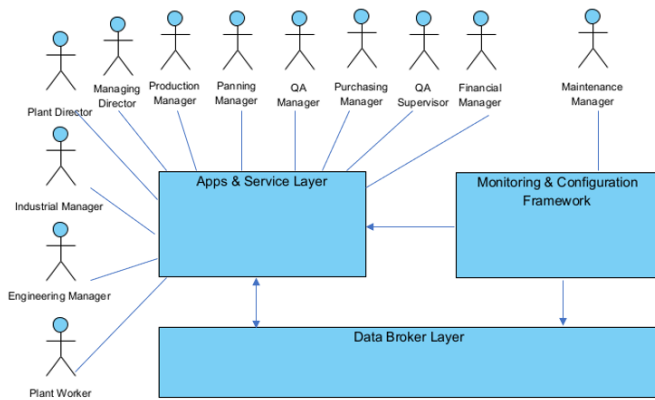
Plant Director

Managing Director

Production Manager

Panning Manager

QA Manager

Purchasing Manager

QA Supervisor

Financial Manager

Maintenance Manager

Industrial Manager

Engineering Manager

Plant Worker

Apps & Service Layer

Monitoring & Configuration Framework

Data Broker Layer